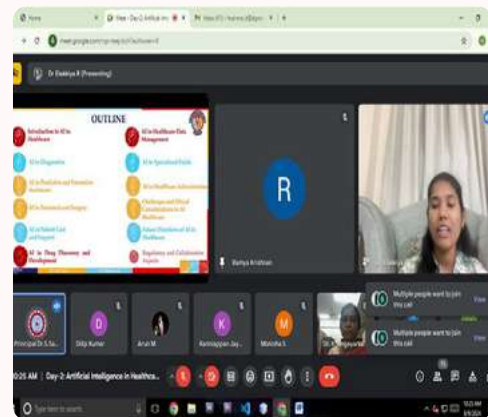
Dr Daakiya R (Presenting)

OUTLINE

Introduction to AI in Healthcare

AI in Healthcare Data Management

AI in Diagnostics

AI in Specialized Fields

AI in Prediction and Prevention

AI in Healthcare Administration

AI in Personalized Surgery

Challenges and Ethical Considerations in AI Healthcare

AI in Patient Care and Support

Future Directions of AI in Healthcare

AI in Drug Discovery and Development

Regulatory and Collaborative Aspects

R

Ramya Krishnan

Principal Dr.S.Sa...

D

Dilip Kumar

Arun M

K

Ramnappan Jay...

M

Monisha S

Multiple people want to join this call

View

Multiple people want to join this call

View

0:25 AM | Day-2: Artificial Intelligence in Healthca...

Type here to search